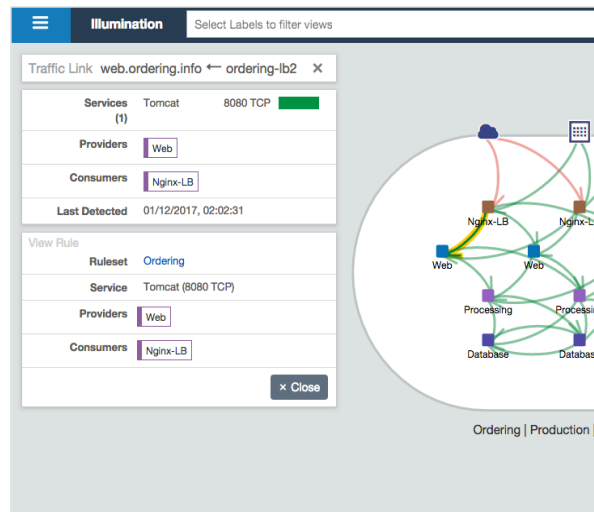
Illumination

Select Labels to filter views

Traffic Link web.ordering.info ⟵ ordering-lb2 ×

| | |
|---|---|
| Services (1) | Tomcat 8080 TCP |
| Providers | Web |
| Consumers | Nginx-LB |
| Last Detected | 01/12/2017, 02:02:31 |

View Rule

| | |
|---|---|
| Ruleset | Ordering |
| Service | Tomcat (8080 TCP) |
| Providers | Web |
| Consumers | Nginx-LB |

× Close

Nginx-LB
Nginx-LB
Web
Web
Processing
Processin
Database
Databas

Ordering | Production |